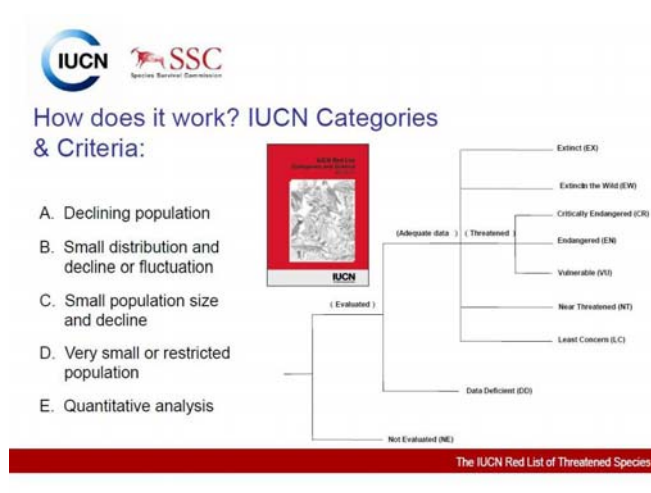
IUCN SSC Species Survival Commission

How does it work? IUCN Categories & Criteria:

A. Declining population

B. Small distribution and decline or fluctuation

C. Small population size and decline

D. Very small or restricted population

E. Quantitative analysis

IUCN Red List Categories and Criteria

IUCN

Extinct (EX)

Extinct in the Wild (EW)

Critically Endangered (CR)

Endangered (EN)

Vulnerable (VU)

Near Threatened (NT)

Least Concern (LC)

(Adequate data) (Threatened)

(Evaluated)

Data Deficient (DD)

Not Evaluated (NE)

The IUCN Red List of Threatened Species